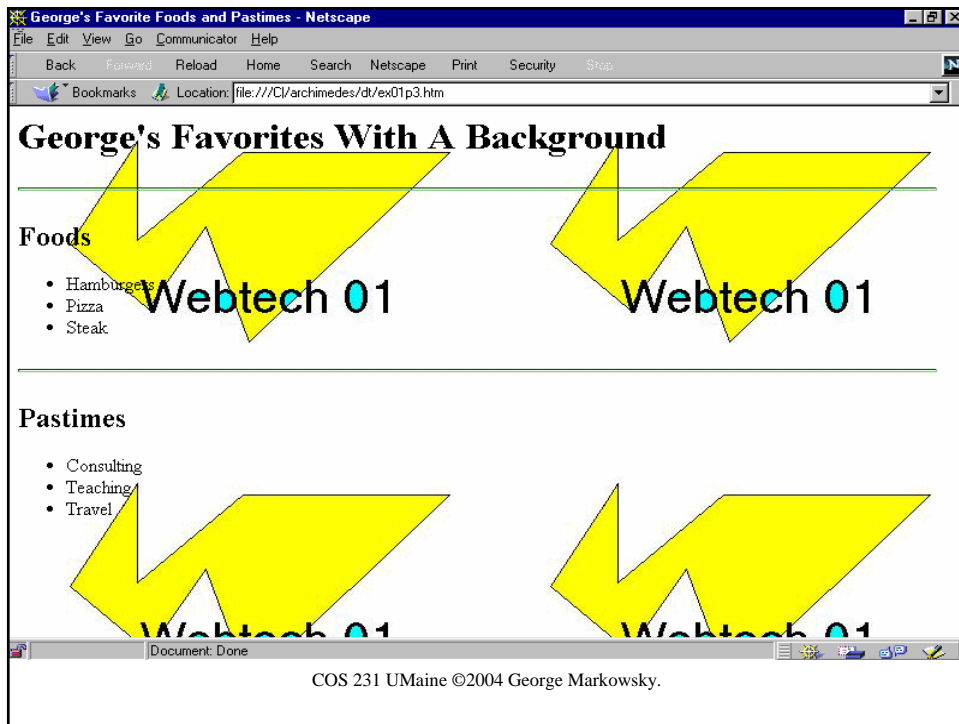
George's Favorite Foods and Pastimes - Netscape

File Edit View Go Communicator Help

Back Forward Reload Home Search Netscape Print Security Stop

Bookmarks Location: file:///C|/archimedes/dt/ex01p3.htm

George's Favorites With A Background

Foods

- Hamburgers
- Pizza
- Steak

Webtech 01

Webtech 01

Pastimes

- Consulting
- Teaching
- Travel

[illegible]

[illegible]

Document: Done

COS 231 UMaine ©2004 George Markowsky.